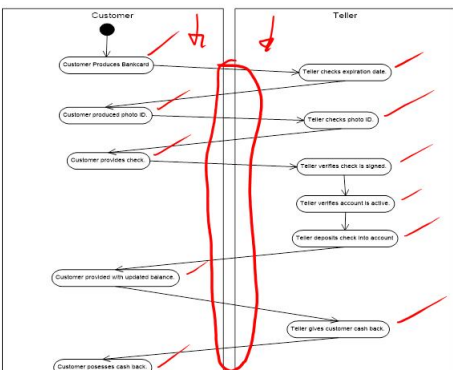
Customer

Teller

Customer Produces Bankcard

Teller checks expiration date.

Customer produced photo ID.

Teller checks photo ID.

Customer provides check.

Teller verifies check is signed.

Teller verifies account is active.

Teller deposits check into account

Customer provided with updated balance.

Teller gives customer cash back.

Customer posesses cash back.